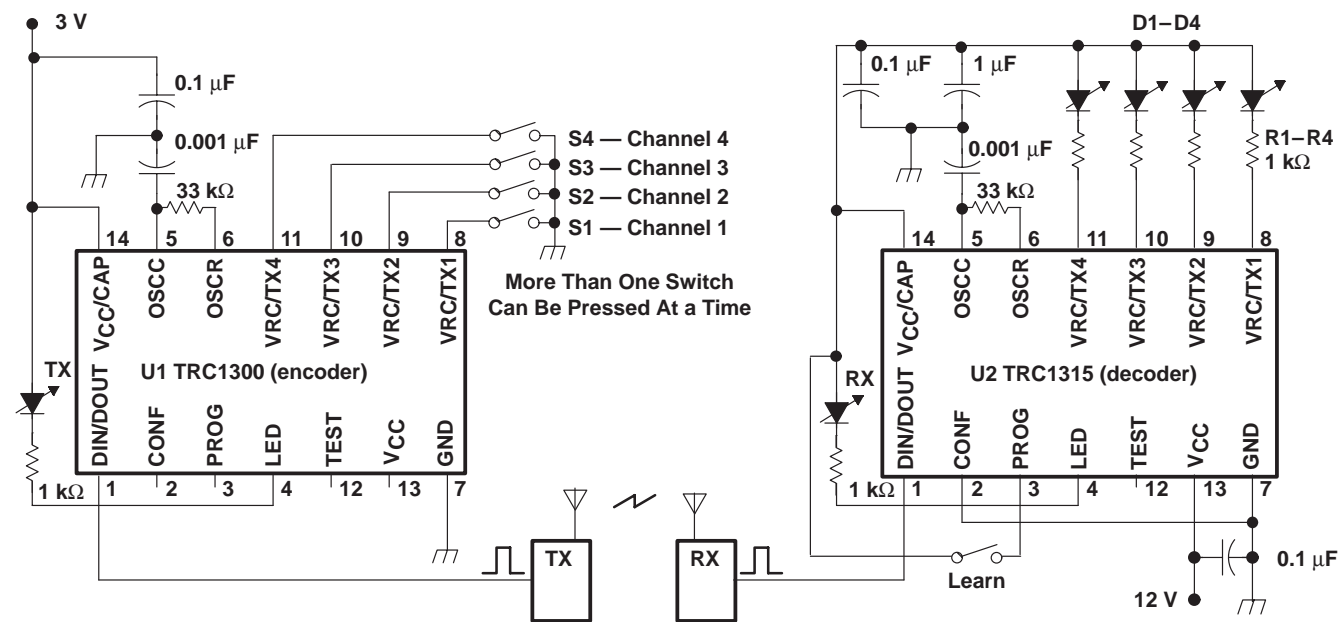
3 V

0.1 $\mu$F

0.001 $\mu$F

33 k$\Omega$

14 5 6 11 10 9 8

$V_{CC}$/CAP OSCC OSCR VRC/TX4 VRC/TX3 VRC/TX2 VRC/TX1

S4 — Channel 4
S3 — Channel 3
S2 — Channel 2
S1 — Channel 1

More Than One Switch Can Be Pressed At a Time

TX

U1 TRC1300 (encoder)

DIN/DOUT CONF PROG LED TEST $V_{CC}$ GND

1 k$\Omega$ 1 2 3 4 12 13 7

TX

RX

D1– D4

0.1 $\mu$F

1 $\mu$F

0.001 $\mu$F

33 k$\Omega$

R1– R4
1 k$\Omega$

14 5 6 11 10 9 8

$V_{CC}$/CAP OSCC OSCR VRC/TX4 VRC/TX3 VRC/TX2 VRC/TX1

RX

U2 TRC1315 (decoder)

DIN/DOUT CONF PROG LED TEST $V_{CC}$ GND

1 k$\Omega$ 1 2 3 4 12 13 7

Learn

0.1 $\mu$F

12 V